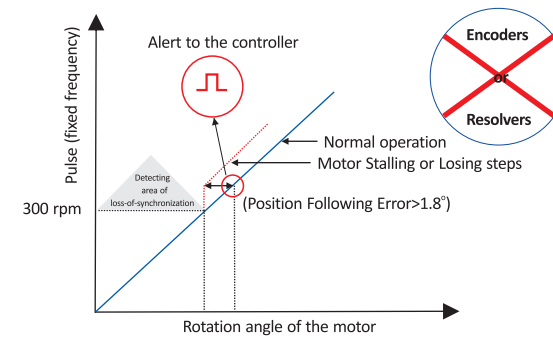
Alert to the controller

Encoders

or

Resolvers

Pulse (fixed frequency)

Normal operation

Motor Stalling or Losing steps

Detecting area of loss-of-synchronization

300 rpm

(Position Following Error>1.8°)

Rotation angle of the motor